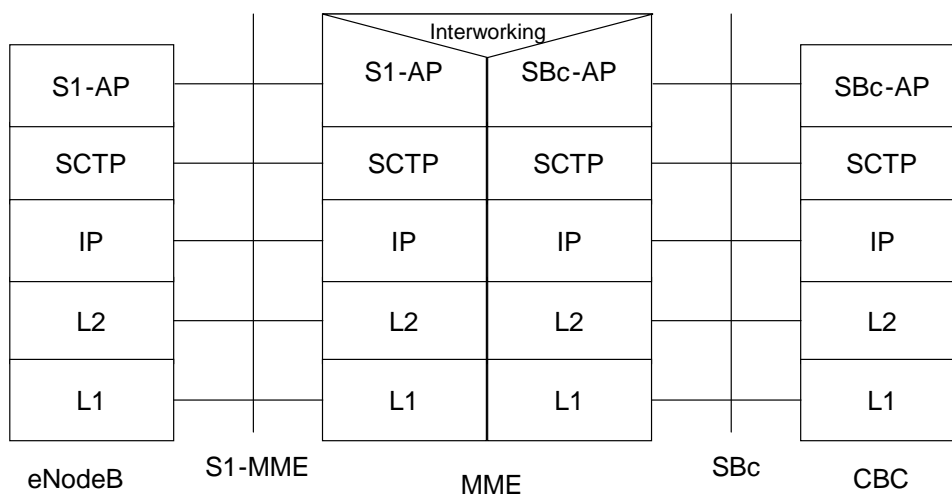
Interworking

| S1-AP |
|---|
| SCTP |
| IP |
| L2 |
| L1 |

| S1-AP | SBc-AP |
|---|---|
| SCTP | SCTP |
| IP | IP |
| L2 | L2 |
| L1 | L1 |

| SBc-AP |
|---|
| SCTP |
| IP |
| L2 |
| L1 |

eNodeB S1-MME MME SBc CBC